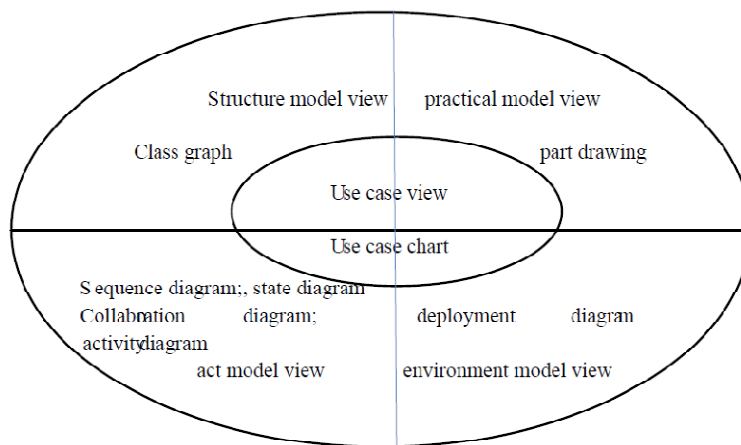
Structure model view

practical model view

Class graph

part drawing

Use case view

Use case chart

S equence diagram;, state diagram Collabration diagram; activitydiagram

act model view

deployment diagram

environment model view